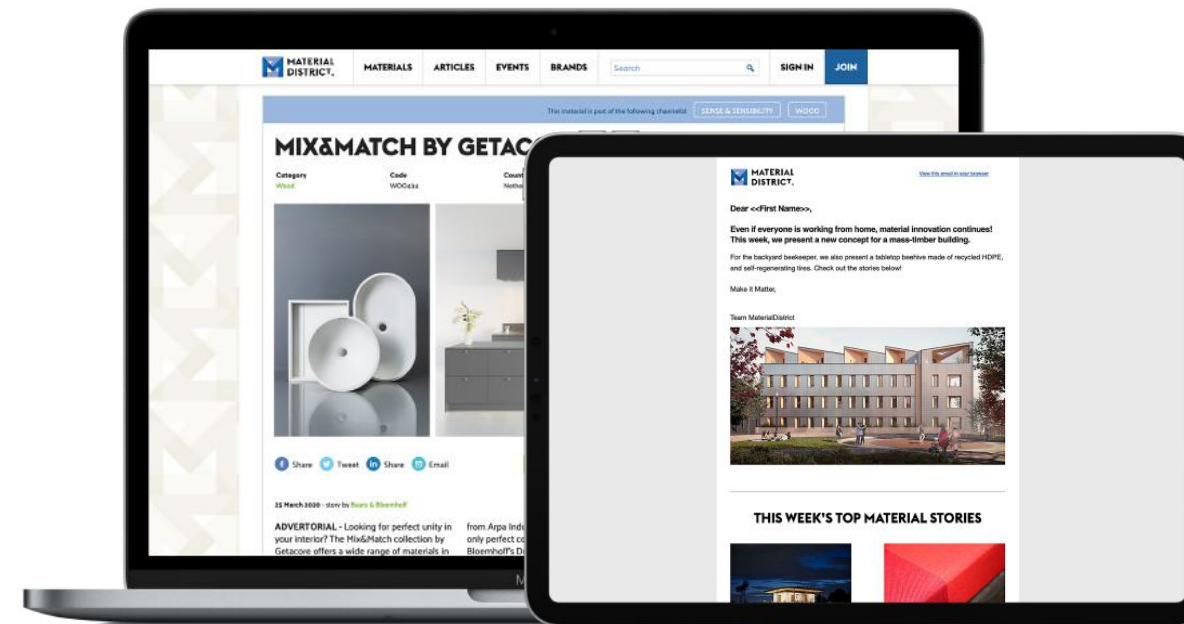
MATERIAL DISTRICT.

MATERIALS ARTICLES EVENTS BRANDS Search SIGN IN JOIN

This material is part of the following channel(s) SENSE & SENSIBILITY WOOD

MIX&MATCH BY GETAC

Category
Wood

Code
WOO434

Count
Nethe

Share Tweet Share Email

25 March 2020 - story by Baars & Bloemhoff

ADVERTORIAL - Looking for perfect unity in your interior? The Mix&Match collection by Getacore offers a wide range of materials in

from Arpa Indu
only perfect co
Bloemhoff's D

MATERIAL DISTRICT.

View this email in your browser

Dear <<First Name>>,

Even if everyone is working from home, material innovation continues! This week, we present a new concept for a mass-timber building.

For the backyard beekeeper, we also present a tabletop beehive made of recycled HDPE, and self-regenerating tires. Check out the stories below!

Make it Matter,

Team MaterialDistrict

THIS WEEK'S TOP MATERIAL STORIES